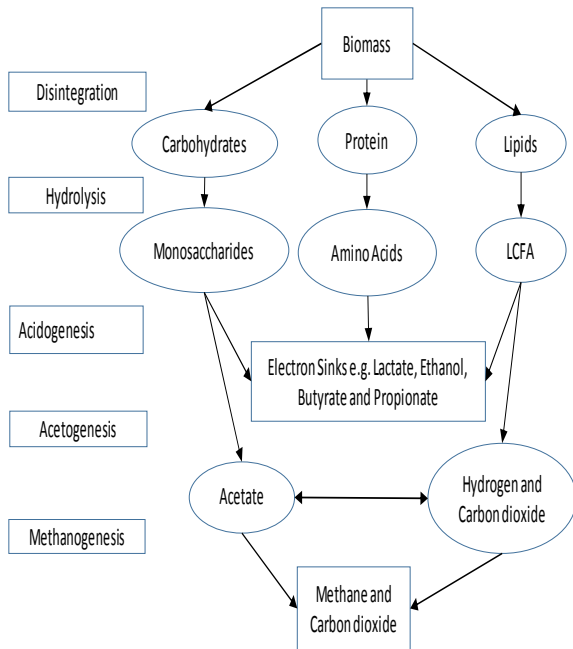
Biomass

Disintegration

Carbohydrates

Protein

Lipids

Hydrolysis

Monosaccharides

Amino Acids

LCFA

Acidogenesis

Electron Sinks e.g. Lactate, Ethanol, Butyrate and Propionate

Acetogenesis

Acetate

Hydrogen and Carbon dioxide

Methanogenesis

Methane and Carbon dioxide